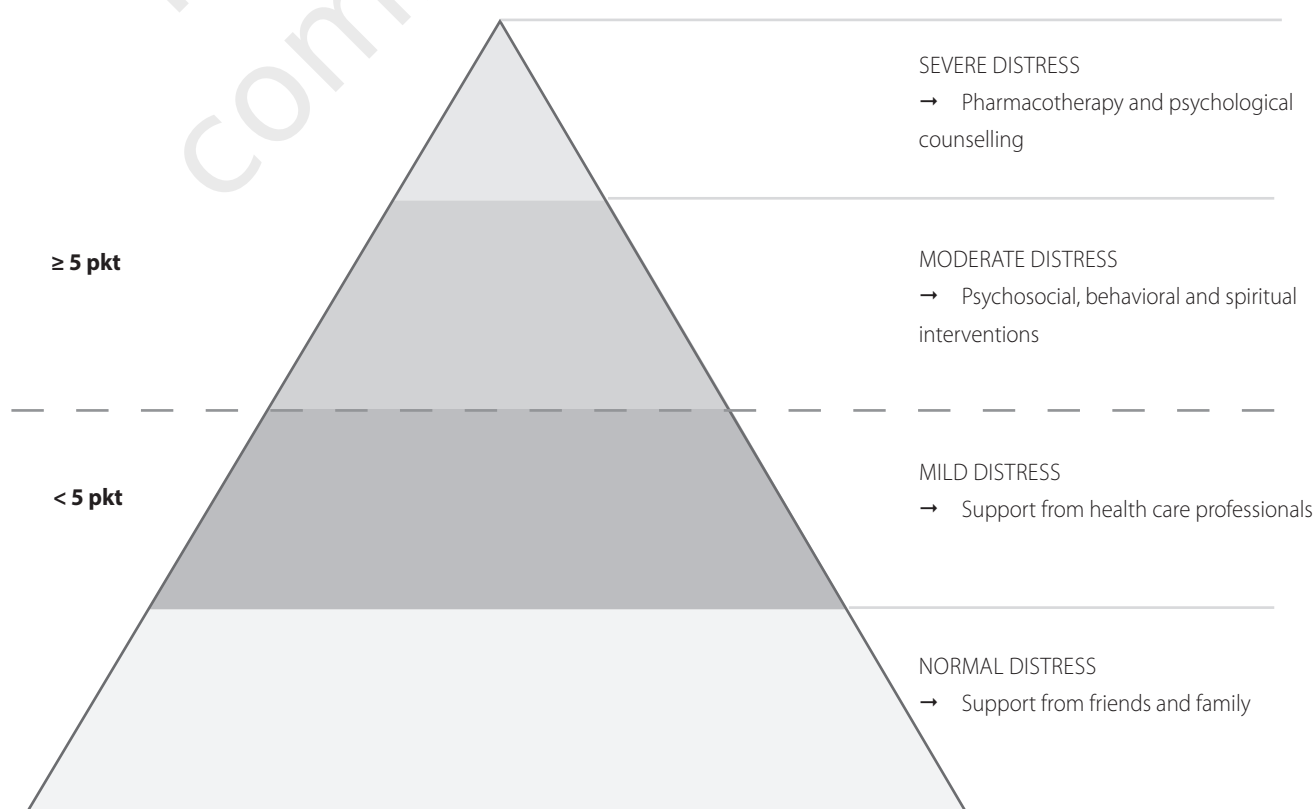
SEVERE DISTRESS
→ Pharmacotherapy and psychological counselling

≥ 5 pkt

MODERATE DISTRESS
→ Psychosocial, behavioral and spiritual interventions

< 5 pkt

MILD DISTRESS
→ Support from health care professionals

NORMAL DISTRESS
→ Support from friends and family